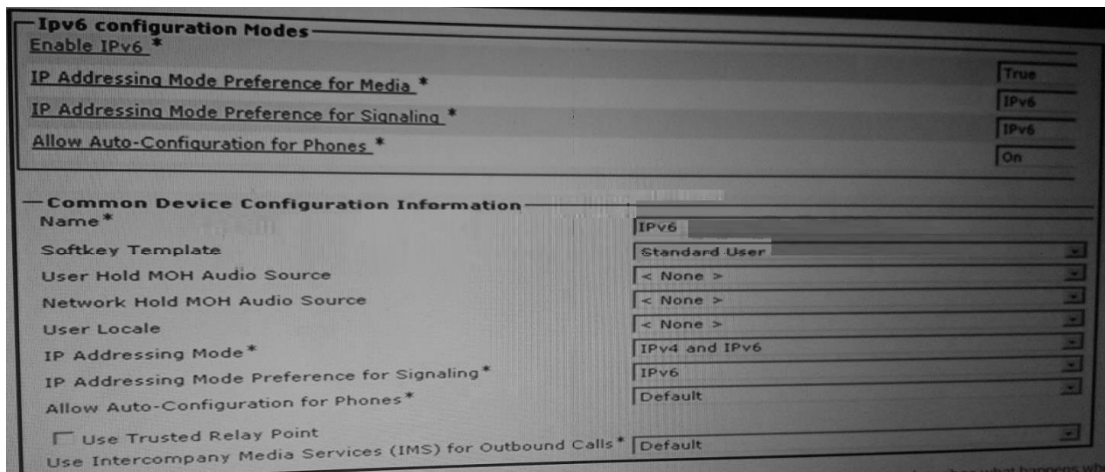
Ipv6 configuration Modes

Enable IPv6 *

IP Addressing Mode Preference for Media * True

IP Addressing Mode Preference for Signaling * IPv6

Allow Auto-Configuration for Phones * IPv6

On

Common Device Configuration Information

Name* IPv6

Softkey Template Standard User

User Hold MOH Audio Source < None >

Network Hold MOH Audio Source < None >

User Locale < None >

IP Addressing Mode* IPv4 and IPv6

IP Addressing Mode Preference for Signaling* IPv6

Allow Auto-Configuration for Phones* Default

Use Trusted Relay Point

Use Intercompany Media Services (IMS) for Outbound Calls* Default

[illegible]